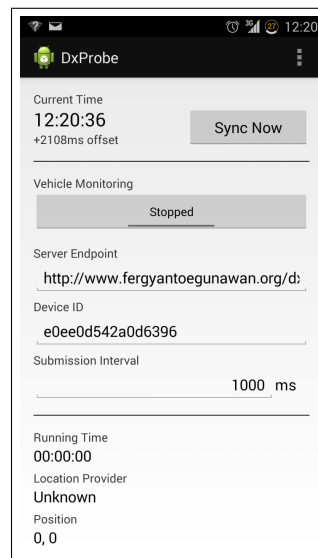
3G 27 12:20

DxProbe

Current Time
12:20:36
+2108ms offset

Sync Now

Vehicle Monitoring

Stopped

Server Endpoint
http://www.fergyantoegunawan.org/d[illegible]

Device ID
e0ee0d542a0d6396

Submission Interval
1000 ms

Running Time
00:00:00
Location Provider
Unknown
Position
0, 0